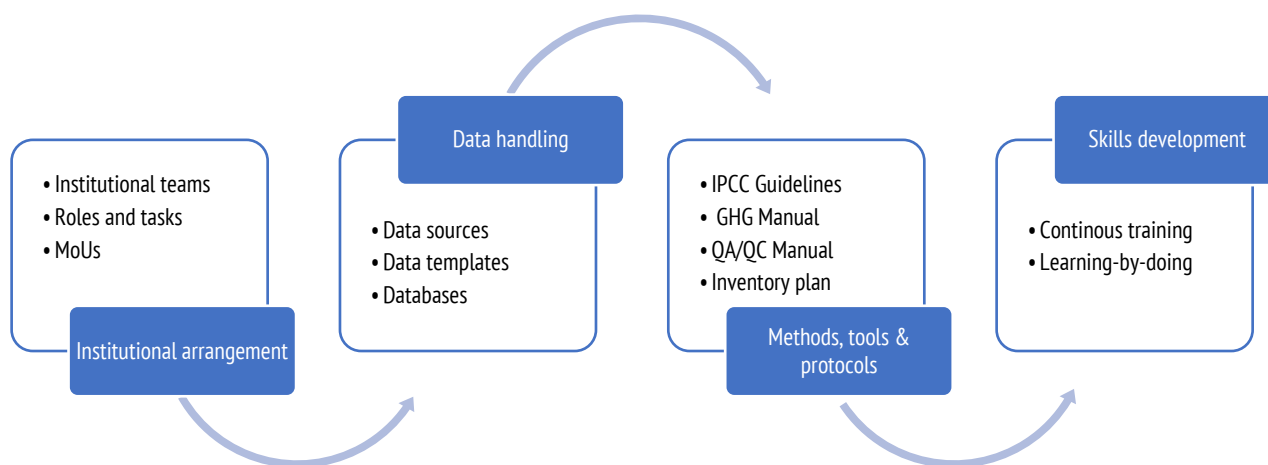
• Institutional teams
• Roles and tasks
• MoUs

Institutional arrangement

Data handling

• Data sources
• Data templates
• Databases

• IPCC Guidelines
• GHG Manual
• QA/QC Manual
• Inventory plan

Methods, tools & protocols

Skills development

• Continous training
• Learning-by-doing